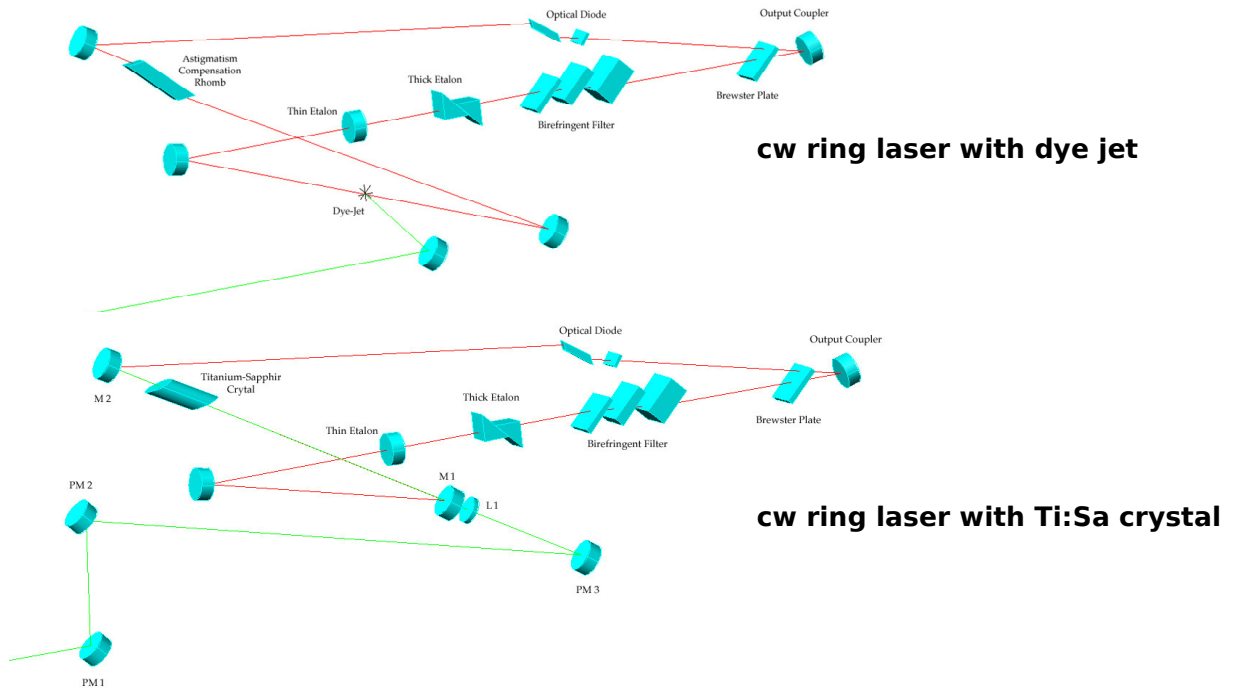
Optical Diode

Output Coupler

Astigmatism Compensation Rhomb

Thick Etalon

Thin Etalon

Birefringent Filter

Brewster Plate

cw ring laser with dye jet

Dye-Jet

Optical Diode

Output Coupler

M 2

Titanium-Sapphir Crytal

Thick Etalon

Thin Etalon

Birefringent Filter

Brewster Plate

M 1

L 1

PM 2

cw ring laser with Ti:Sa crystal

PM 3

PM 1